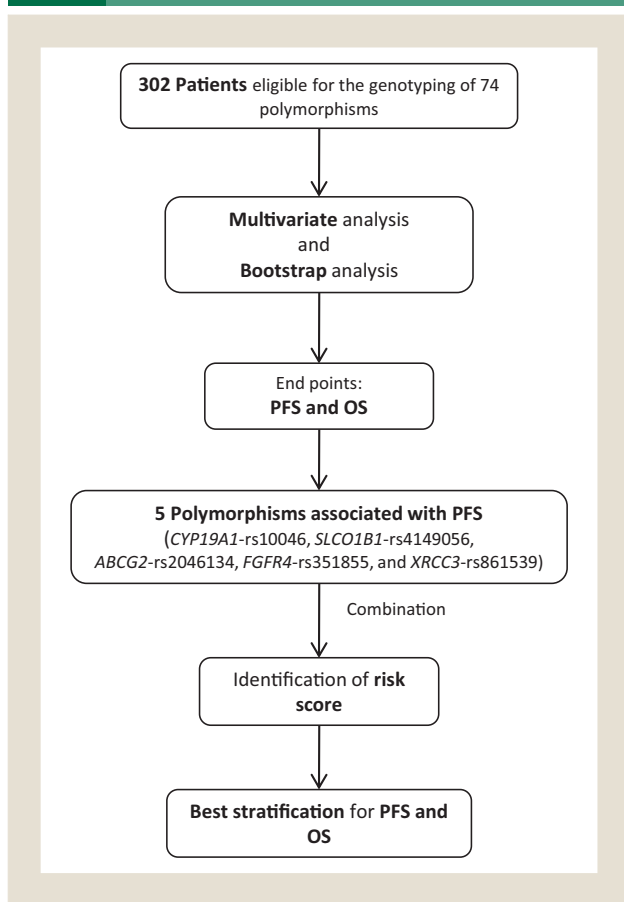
**302 Patients** eligible for the genotyping of 74 polymorphisms

**Multivariate** analysis
and
**Bootstrap** analysis

End points:
**PFS and OS**

**5 Polymorphisms associated with PFS**
(*CYP19A1*-rs10046, *SLCO1B1*-rs4149056, *ABCG2*-rs2046134, *FGFR4*-rs351855, and *XRCC3*-rs861539)

Combination

Identification of **risk score**

**Best stratification** for **PFS and OS**